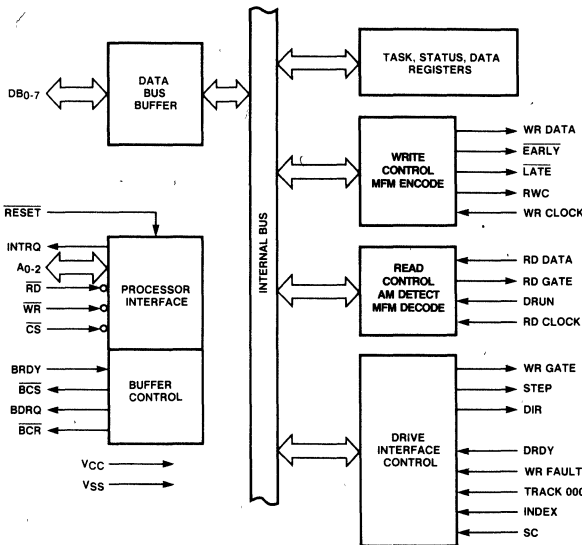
$DB_{0-7}$

DATA BUS BUFFER

INTERNAL BUS

TASK, STATUS, DATA REGISTERS

WRITE CONTROL MFM ENCODE

WR DATA
$\overline{EARLY}$
$\overline{LATE}$
RWC
WR CLOCK

$\overline{RESET}$

INTRQ
$A_{0-2}$
$\overline{RD}$
$\overline{WR}$
$\overline{CS}$

PROCESSOR INTERFACE

READ CONTROL AM DETECT MFM DECODE

RD DATA
RD GATE
DRUN
RD CLOCK

BRDY
$\overline{BCS}$
BDRQ
$\overline{BCR}$

BUFFER CONTROL

$V_{CC}$
$V_{SS}$

DRIVE INTERFACE CONTROL

WR GATE
STEP
DIR
DRDY
WR FAULT
TRACK 000
INDEX
SC